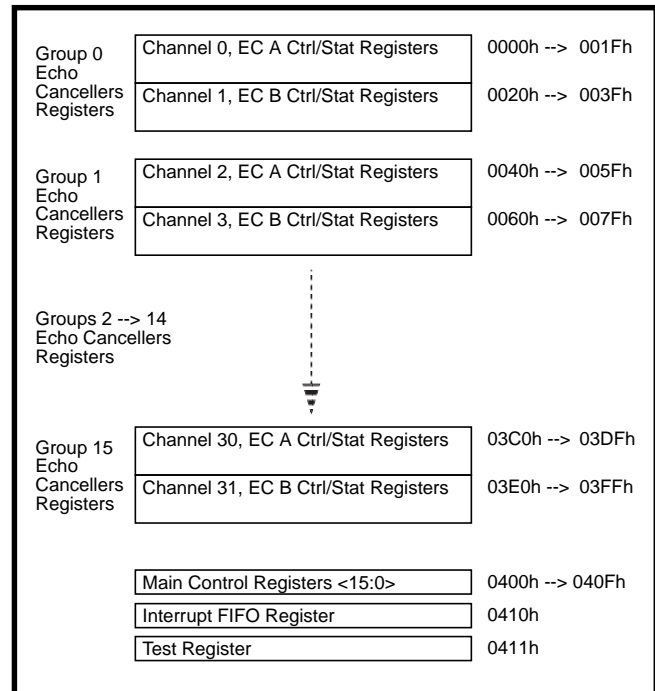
Group 0 Echo Cancellers Registers

Channel 0, EC A Ctrl/Stat Registers 0000h --> 001Fh

Channel 1, EC B Ctrl/Stat Registers 0020h --> 003Fh

Group 1 Echo Cancellers Registers

Channel 2, EC A Ctrl/Stat Registers 0040h --> 005Fh

Channel 3, EC B Ctrl/Stat Registers 0060h --> 007Fh

Groups 2 --> 14 Echo Cancellers Registers

Group 15 Echo Cancellers Registers

Channel 30, EC A Ctrl/Stat Registers 03C0h --> 03DFh

Channel 31, EC B Ctrl/Stat Registers 03E0h --> 03FFh

Main Control Registers <15:0> 0400h --> 040Fh

Interrupt FIFO Register 0410h

Test Register 0411h